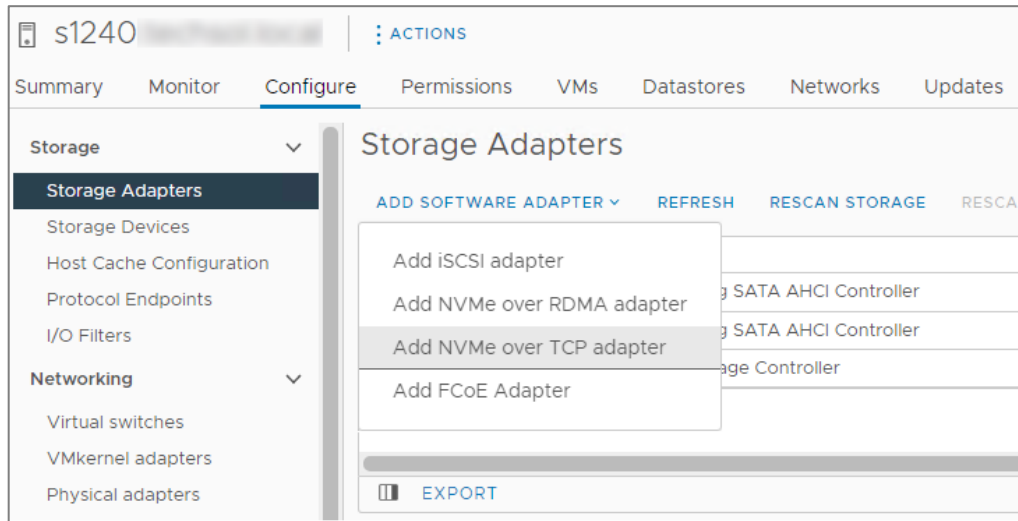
s1240 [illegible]

ACTIONS

Summary Monitor Configure Permissions VMs Datastores Networks Updates

Storage

Storage Adapters

Storage Devices

Host Cache Configuration

Protocol Endpoints

I/O Filters

Networking

Virtual switches

VMkernel adapters

Physical adapters

Storage Adapters

ADD SOFTWARE ADAPTER REFRESH RESCAN STORAGE RESCA

Add iSCSI adapter

Add NVMe over RDMA adapter

Add NVMe over TCP adapter

Add FCoE Adapter

g SATA AHCI Controller

g SATA AHCI Controller

age Controller

EXPORT